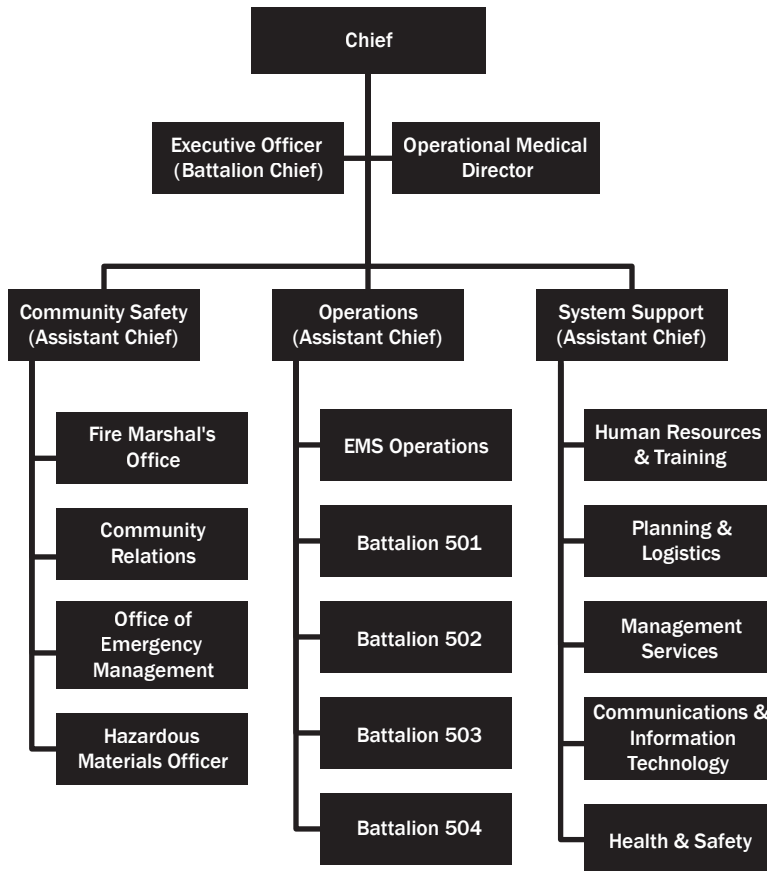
Chief

Executive Officer (Battalion Chief)

Operational Medical Director

Community Safety (Assistant Chief)

Fire Marshal's Office

Community Relations

Office of Emergency Management

Hazardous Materials Officer

Operations (Assistant Chief)

EMS Operations

Battalion 501

Battalion 502

Battalion 503

Battalion 504

System Support (Assistant Chief)

Human Resources & Training

Planning & Logistics

Management Services

Communications & Information Technology

Health & Safety